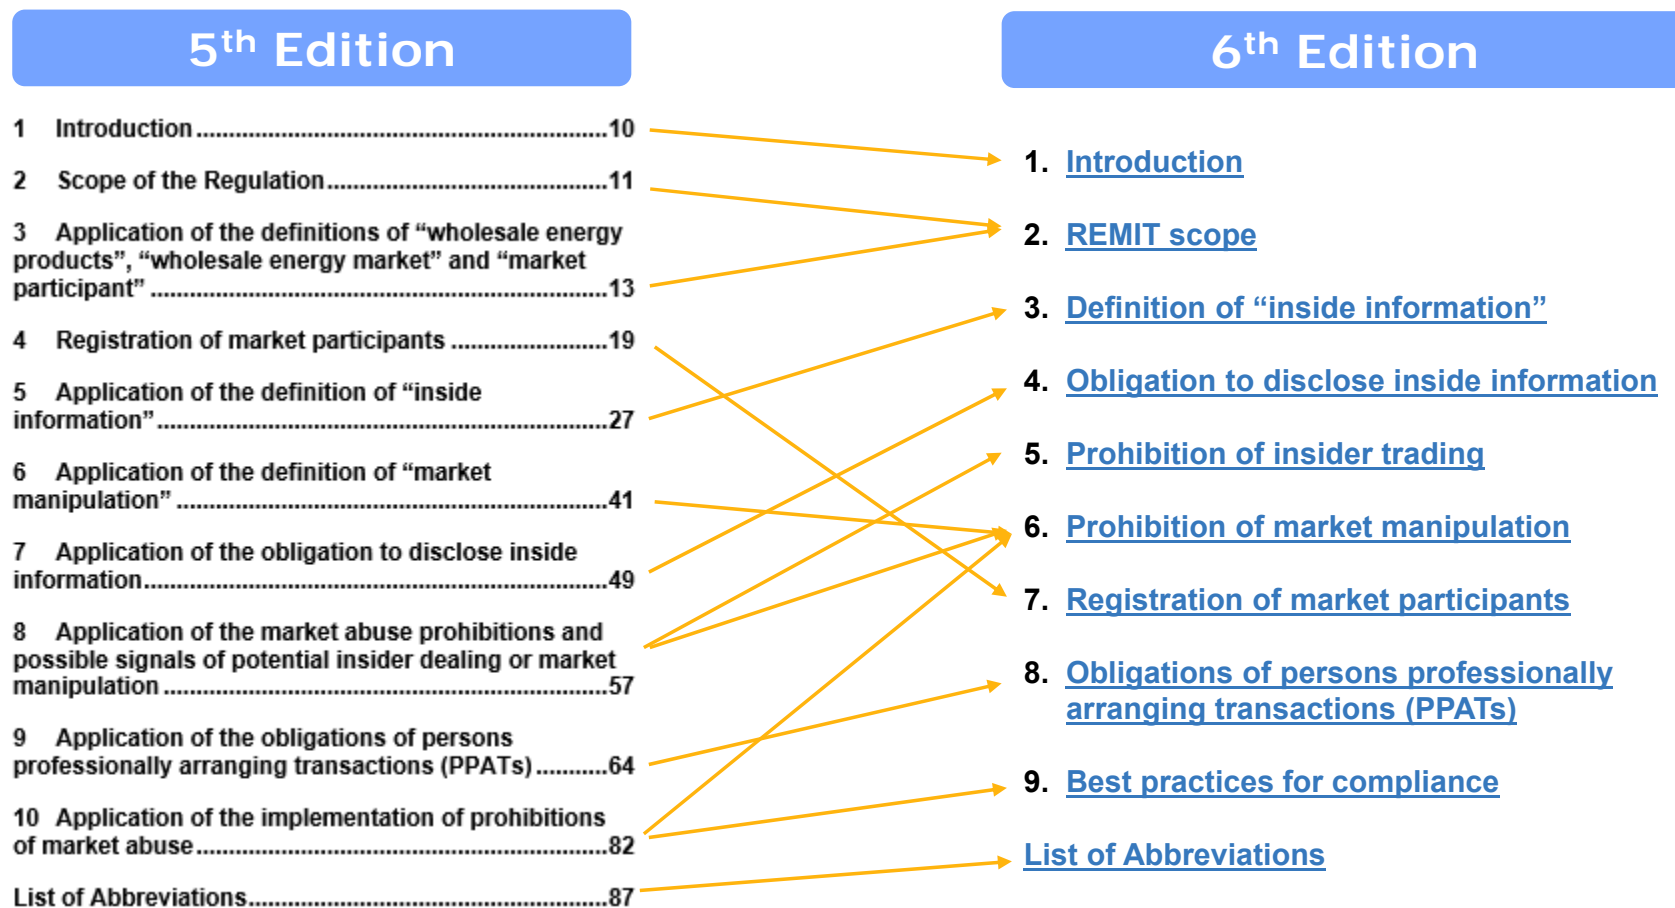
$5^{th}$ Edition

1 Introduction ........................................................10

2 Scope of the Regulation ..........................................11

3 Application of the definitions of “wholesale energy products”, “wholesale energy market” and “market participant” .....................................................................13

4 Registration of market participants .......................19

5 Application of the definition of “inside information” ...........................................................................27

6 Application of the definition of “market manipulation” ..........................................................................41

7 Application of the obligation to disclose inside information ..........................................................................49

8 Application of the market abuse prohibitions and possible signals of potential insider dealing or market manipulation ..........................................................................57

9 Application of the obligations of persons professionally arranging transactions (PPATs) ...........64

10 Application of the implementation of prohibitions of market abuse ..........................................................................82

List of Abbreviations ..........................................................................87

$6^{th}$ Edition

1. Introduction

2. REMIT scope

3. Definition of “inside information”

4. Obligation to disclose inside information

5. Prohibition of insider trading

6. Prohibition of market manipulation

7. Registration of market participants

8. Obligations of persons professionally arranging transactions (PPATs)

9. Best practices for compliance

List of Abbreviations